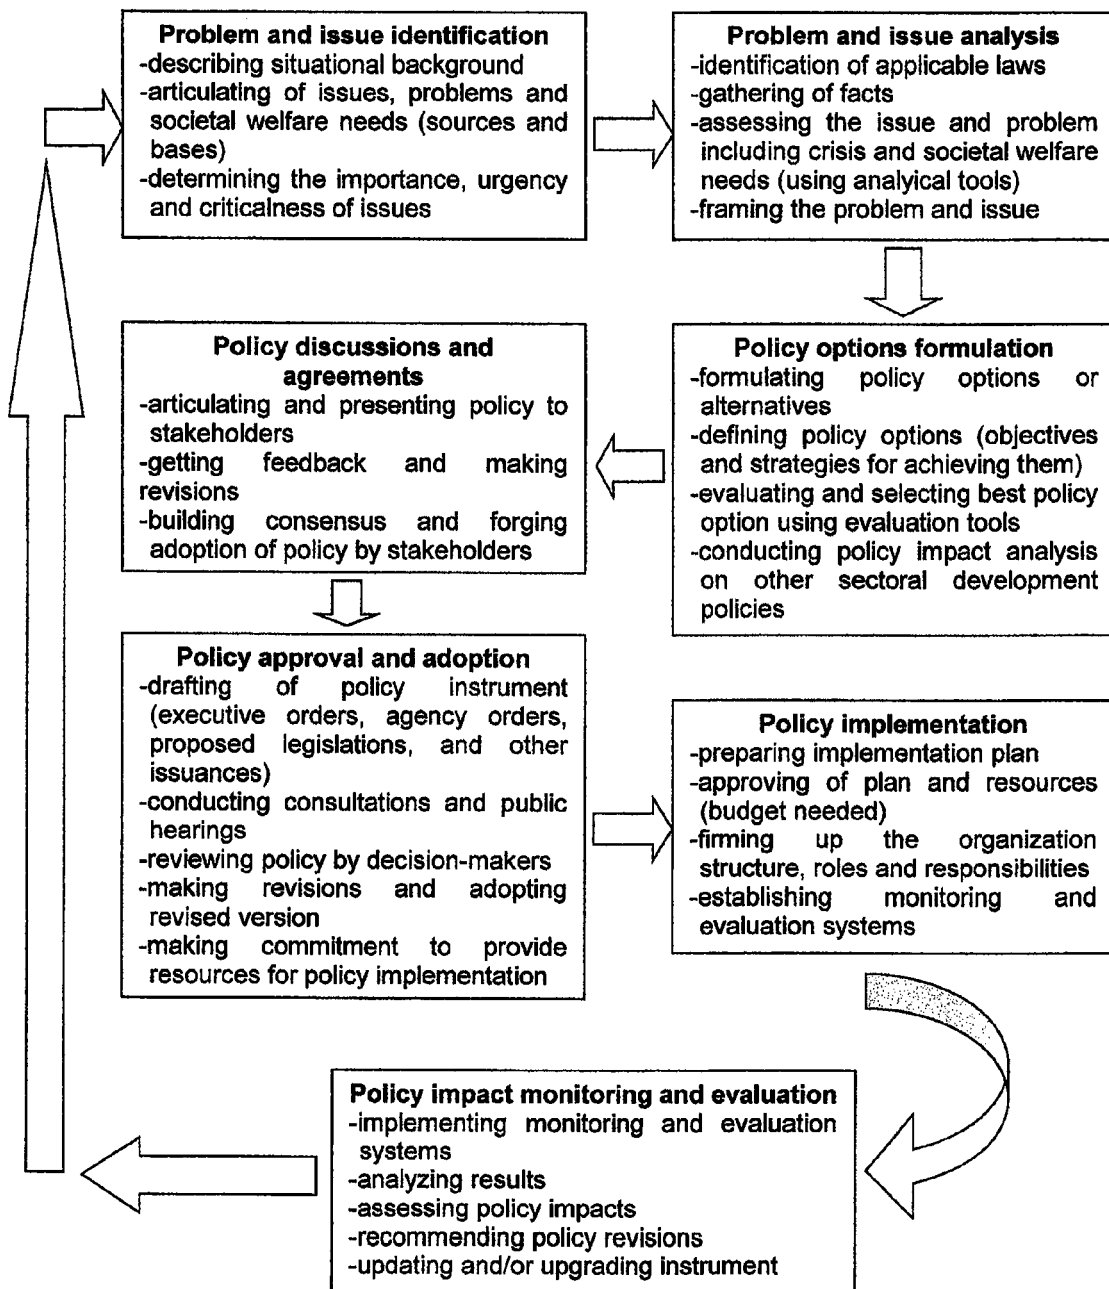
**Problem and issue identification**
-describing situational background
-articulating of issues, problems and societal welfare needs (sources and bases)
-determining the importance, urgency and criticalness of issues

**Problem and issue analysis**
-identification of applicable laws
-gathering of facts
-assessing the issue and problem including crisis and societal welfare needs (using analyical tools)
-framing the problem and issue

**Policy options formulation**
-formulating policy options or alternatives
-defining policy options (objectives and strategies for achieving them)
-evaluating and selecting best policy option using evaluation tools
-conducting policy impact analysis on other sectoral development policies

**Policy discussions and agreements**
-articulating and presenting policy to stakeholders
-getting feedback and making revisions
-building consensus and forging adoption of policy by stakeholders

**Policy approval and adoption**
-drafting of policy instrument (executive orders, agency orders, proposed legislations, and other issuances)
-conducting consultations and public hearings
-reviewing policy by decision-makers
-making revisions and adopting revised version
-making commitment to provide resources for policy implementation

**Policy implementation**
-preparing implementation plan
-approving of plan and resources (budget needed)
-firming up the organization structure, roles and responsibilities
-establishing monitoring and evaluation systems

**Policy impact monitoring and evaluation**
-implementing monitoring and evaluation systems
-analyzing results
-assessing policy impacts
-recommending policy revisions
-updating and/or upgrading instrument